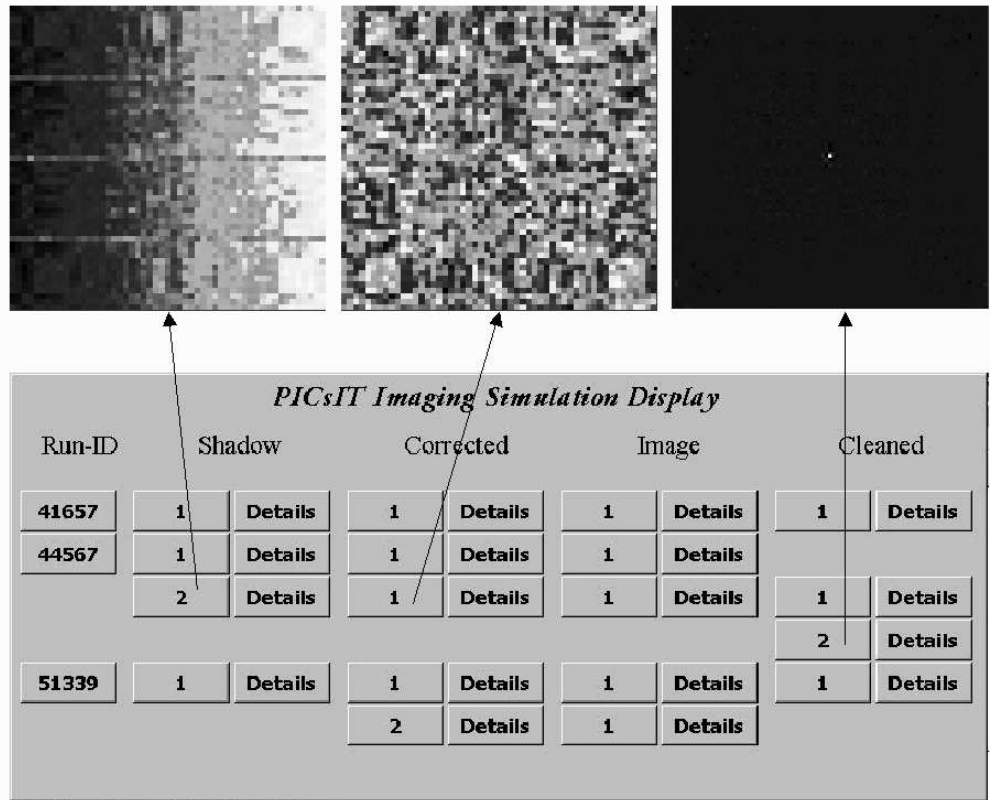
PICsIT Imaging Simulation Display

| Run-ID | Shadow | | Corrected | | Image | | Cleaned | |
|---|---|---|---|---|---|---|---|---|
| 41657 | 1 | Details | 1 | Details | 1 | Details | 1 | Details |
| 44567 | 1 | Details | 1 | Details | 1 | Details | | |
| | 2 | Details | 1 | Details | 1 | Details | 1 | Details |
| | | | | | | | 2 | Details |
| 51339 | 1 | Details | 1 | Details | 1 | Details | 1 | Details |
| | | | 2 | Details | 1 | Details | | |